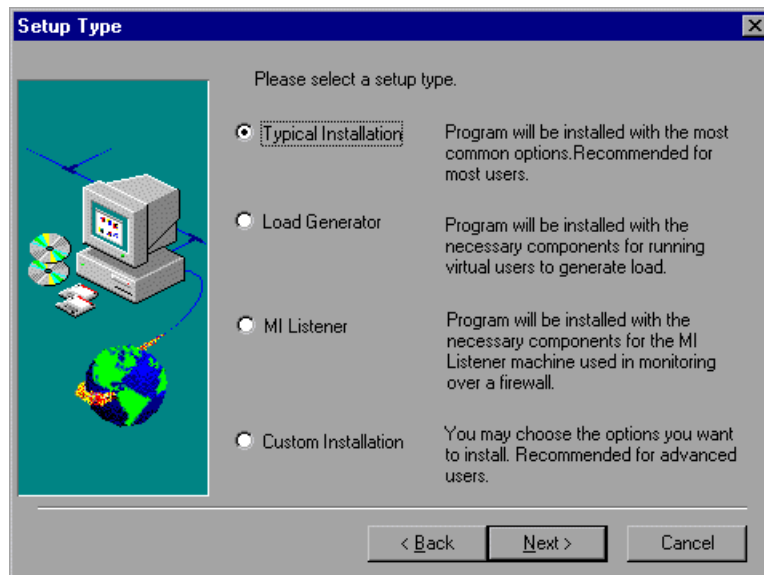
Setup Type

Please select a setup type.

Typical Installation — Program will be installed with the most common options.Recommended for most users.

Load Generator — Program will be installed with the necessary components for running virtual users to generate load.

MI Listener — Program will be installed with the necessary components for the MI Listener machine used in monitoring over a firewall.

Custom Installation — You may choose the options you want to install. Recommended for advanced users.

< Back | Next > | Cancel